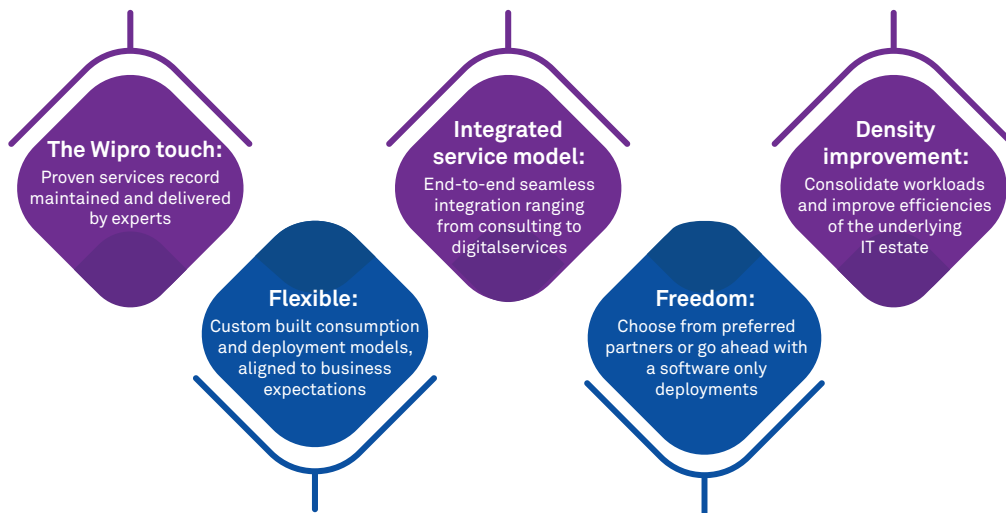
The Wipro touch:
Proven services record maintained and delivered by experts

Flexible:
Custom built consumption and deployment models, aligned to business expectations

Integrated service model:
End-to-end seamless integration ranging from consulting to digitalservices

Freedom:
Choose from preferred partners or go ahead with a software only deployments

Density improvement:
Consolidate workloads and improve efficiencies of the underlying IT estate